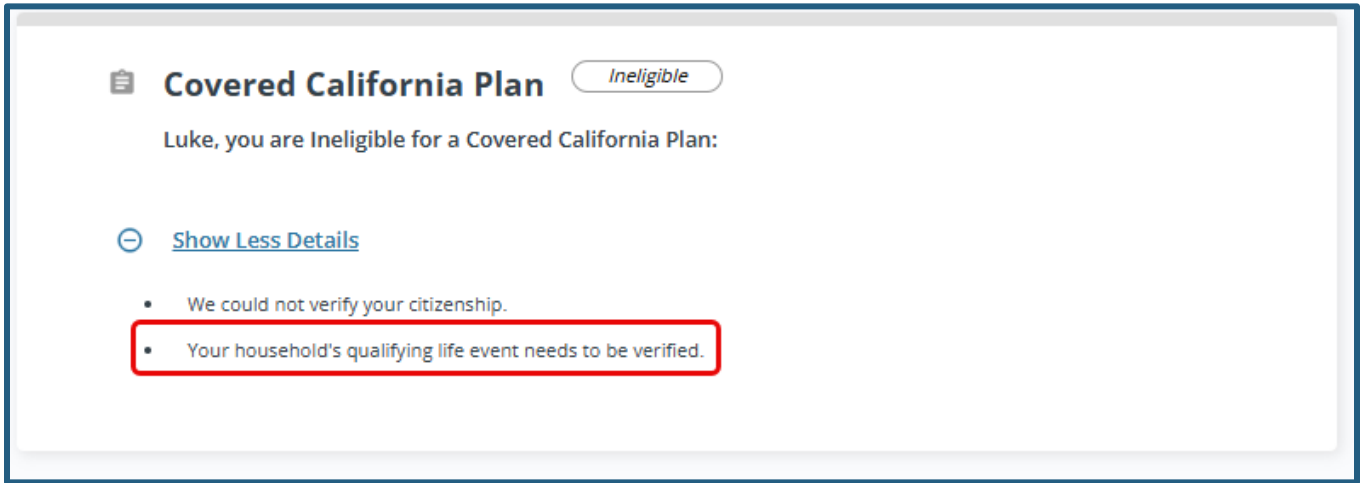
Covered California Plan Ineligible

Luke, you are Ineligible for a Covered California Plan:

Show Less Details

- We could not verify your citizenship.
- Your household's qualifying life event needs to be verified.